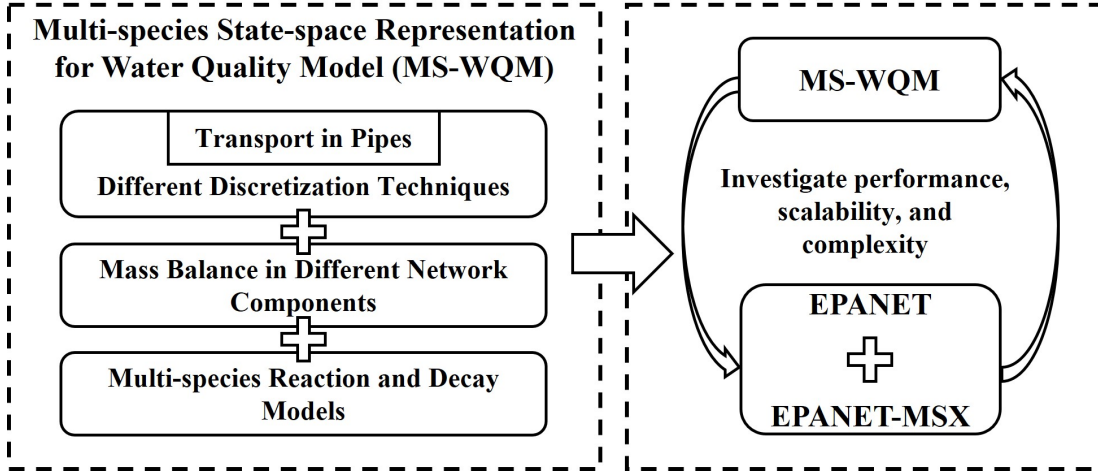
Multi-species State-space Representation for Water Quality Model (MS-WQM)

Transport in Pipes

Different Discretization Techniques

Mass Balance in Different Network Components

Multi-species Reaction and Decay Models

MS-WQM

Investigate performance, scalability, and complexity

EPANET

EPANET-MSX